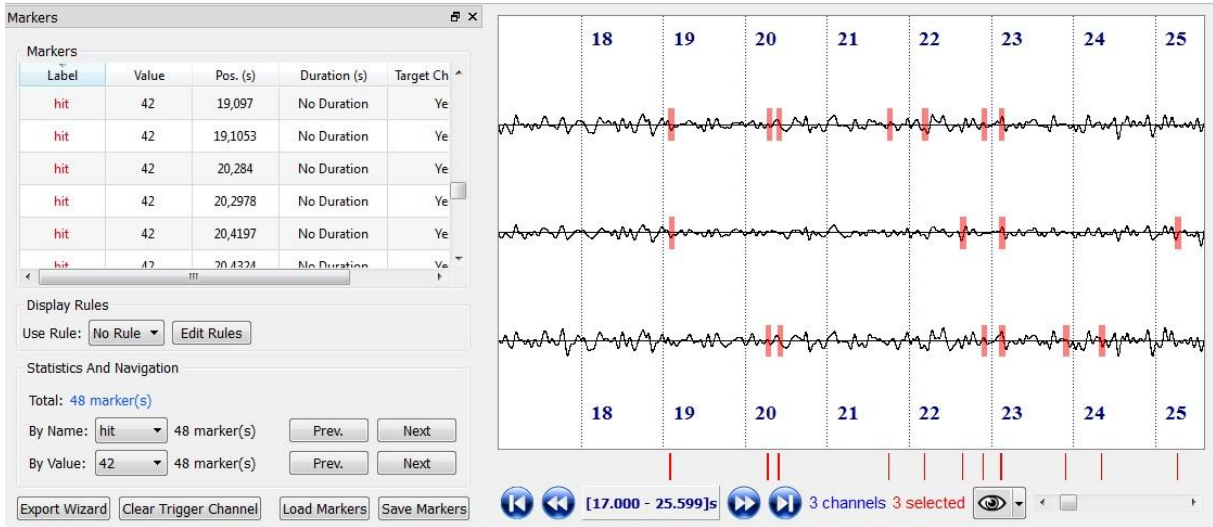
Markers

Markers

| Label | Value | Pos. (s) | Duration (s) | Target Ch |
|---|---|---|---|---|
| hit | 42 | 19,097 | No Duration | Ye |
| hit | 42 | 19,1053 | No Duration | Ye |
| hit | 42 | 20,284 | No Duration | Ye |
| hit | 42 | 20,2978 | No Duration | Ye |
| hit | 42 | 20,4197 | No Duration | Ye |
| hit | 42 | 20,4324 | No Duration | Ye |

Display Rules

Use Rule: No Rule Edit Rules

Statistics And Navigation

Total: 48 marker(s)

By Name: hit 48 marker(s) Prev. Next

By Value: 42 48 marker(s) Prev. Next

Export Wizard Clear Trigger Channel Load Markers Save Markers

18 19 20 21 22 23 24 25

18 19 20 21 22 23 24 25

[17.000 - 25.599]s 3 channels 3 selected